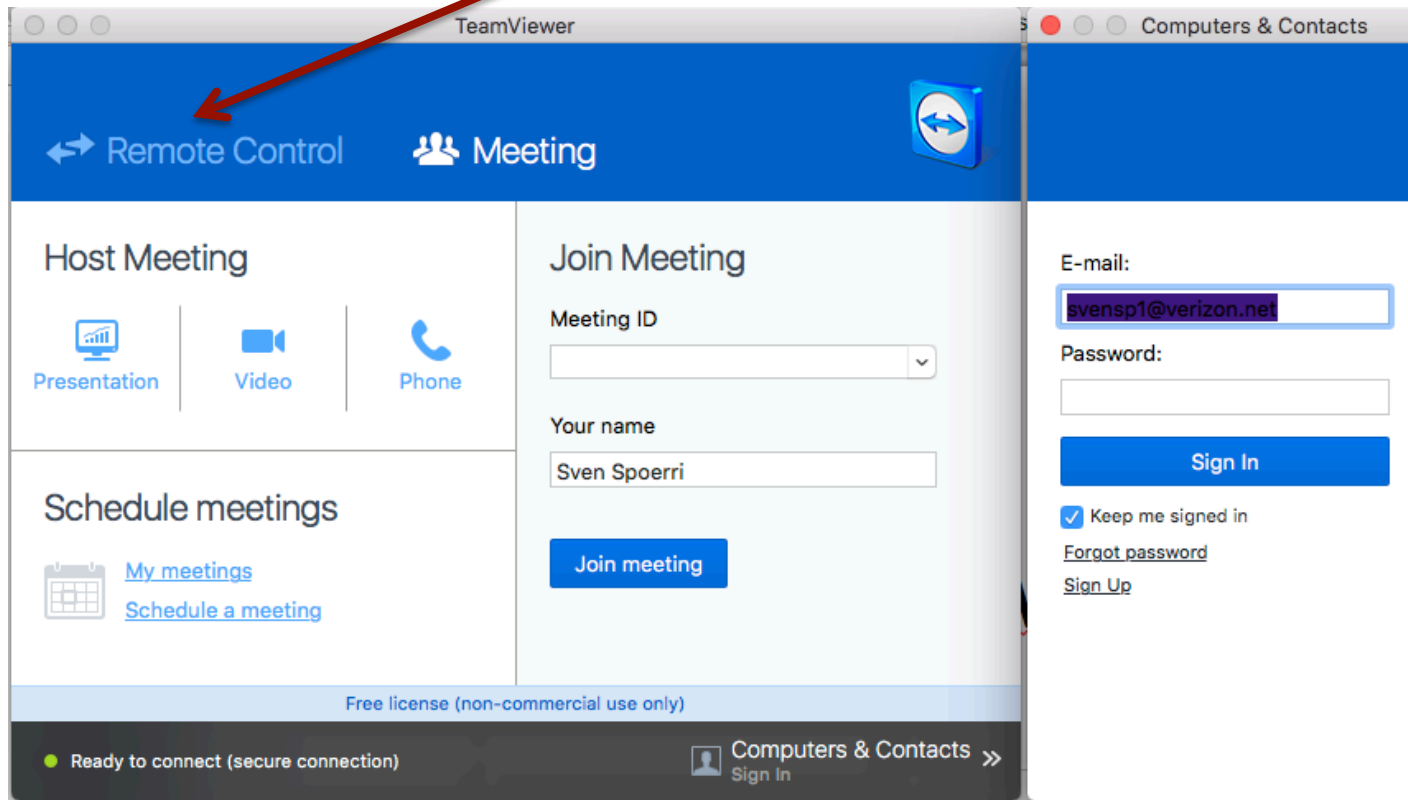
TeamViewer

Remote Control

Meeting

Host Meeting

Presentation

Video

Phone

Schedule meetings

My meetings

Schedule a meeting

Join Meeting

Meeting ID

Your name

Sven Spoerri

Join meeting

Free license (non-commercial use only)

Ready to connect (secure connection)

Computers & Contacts
Sign In

Computers & Contacts

E-mail:

svensp1@verizon.net

Password:

Sign In

Keep me signed in

Forgot password

Sign Up